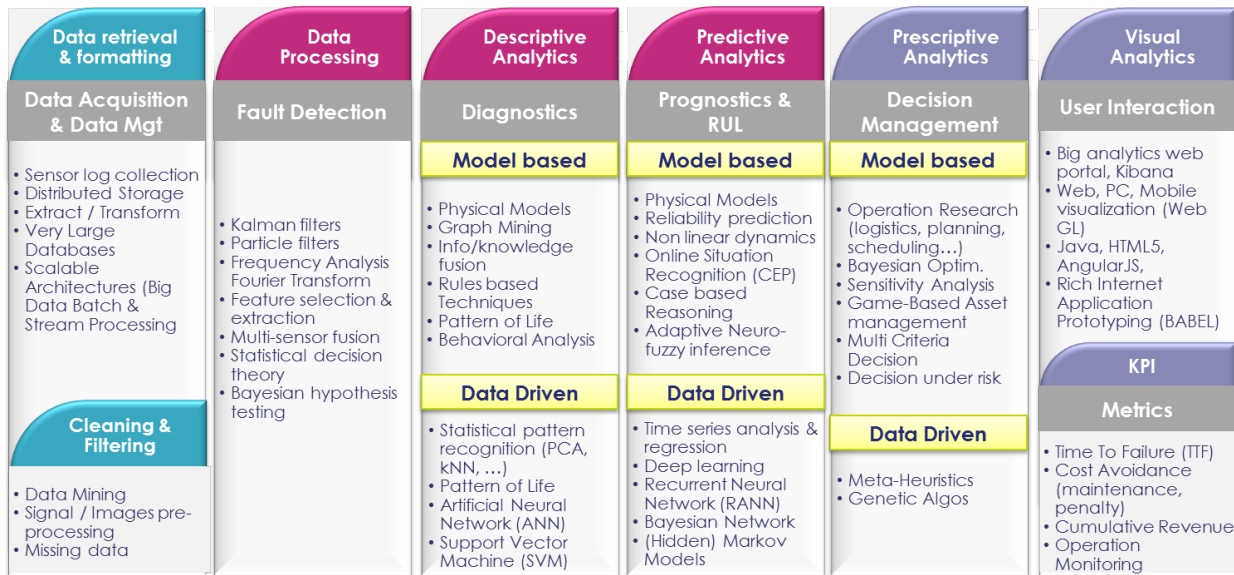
Data retrieval & formatting

Data Acquisition & Data Mgt

• Sensor log collection
• Distributed Storage
• Extract / Transform
• Very Large Databases
• Scalable Architectures (Big Data Batch & Stream Processing

Cleaning & Filtering

• Data Mining
• Signal / Images pre-processing
• Missing data

Data Processing

Fault Detection

• Kalman filters
• Particle filters
• Frequency Analysis Fourier Transform
• Feature selection & extraction
• Multi-sensor fusion
• Statistical decision theory
• Bayesian hypothesis testing

Descriptive Analytics

Diagnostics

Model based

• Physical Models
• Graph Mining
• Info/knowledge fusion
• Rules based Techniques
• Pattern of Life
• Behavioral Analysis

Data Driven

• Statistical pattern recognition (PCA, kNN, …)
• Pattern of Life
• Artificial Neural Network (ANN)
• Support Vector Machine (SVM)

Predictive Analytics

Prognostics & RUL

Model based

• Physical Models
• Reliability prediction
• Non linear dynamics
• Online Situation Recognition (CEP)
• Case based Reasoning
• Adaptive Neuro-fuzzy inference

Data Driven

• Time series analysis & regression
• Deep learning
• Recurrent Neural Network (RANN)
• Bayesian Network
• (Hidden) Markov Models

Prescriptive Analytics

Decision Management

Model based

• Operation Research (logistics, planning, scheduling…)
• Bayesian Optim.
• Sensitivity Analysis
• Game-Based Asset management
• Multi Criteria Decision
• Decision under risk

Data Driven

• Meta-Heuristics
• Genetic Algos

Visual Analytics

User Interaction

• Big analytics web portal, Kibana
• Web, PC, Mobile visualization (Web GL)
• Java, HTML5, AngularJS,
• Rich Internet Application Prototyping (BABEL)

KPI

Metrics

• Time To Failure (TTF)
• Cost Avoidance (maintenance, penalty)
• Cumulative Revenue
• Operation Monitoring